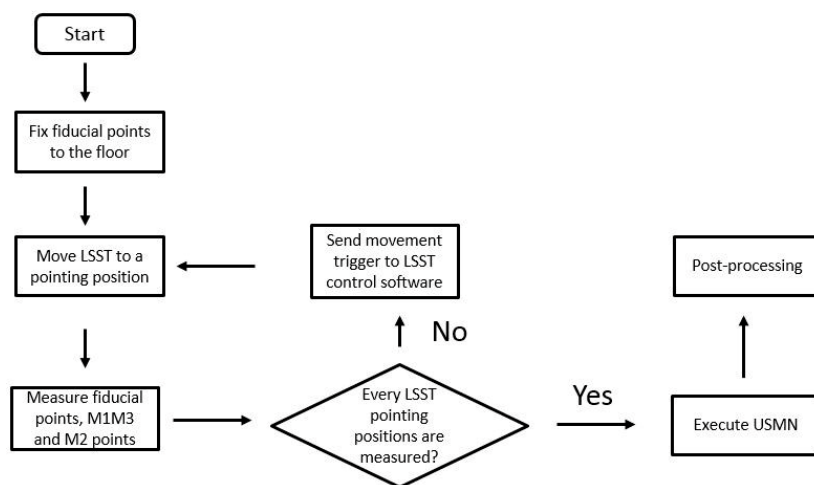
Start

Fix fiducial points to the floor

Move LSST to a pointing position

Measure fiducial points, M1M3 and M2 points

Every LSST pointing positions are measured?

No

Send movement trigger to LSST control software

Yes

Execute USMN

Post-processing